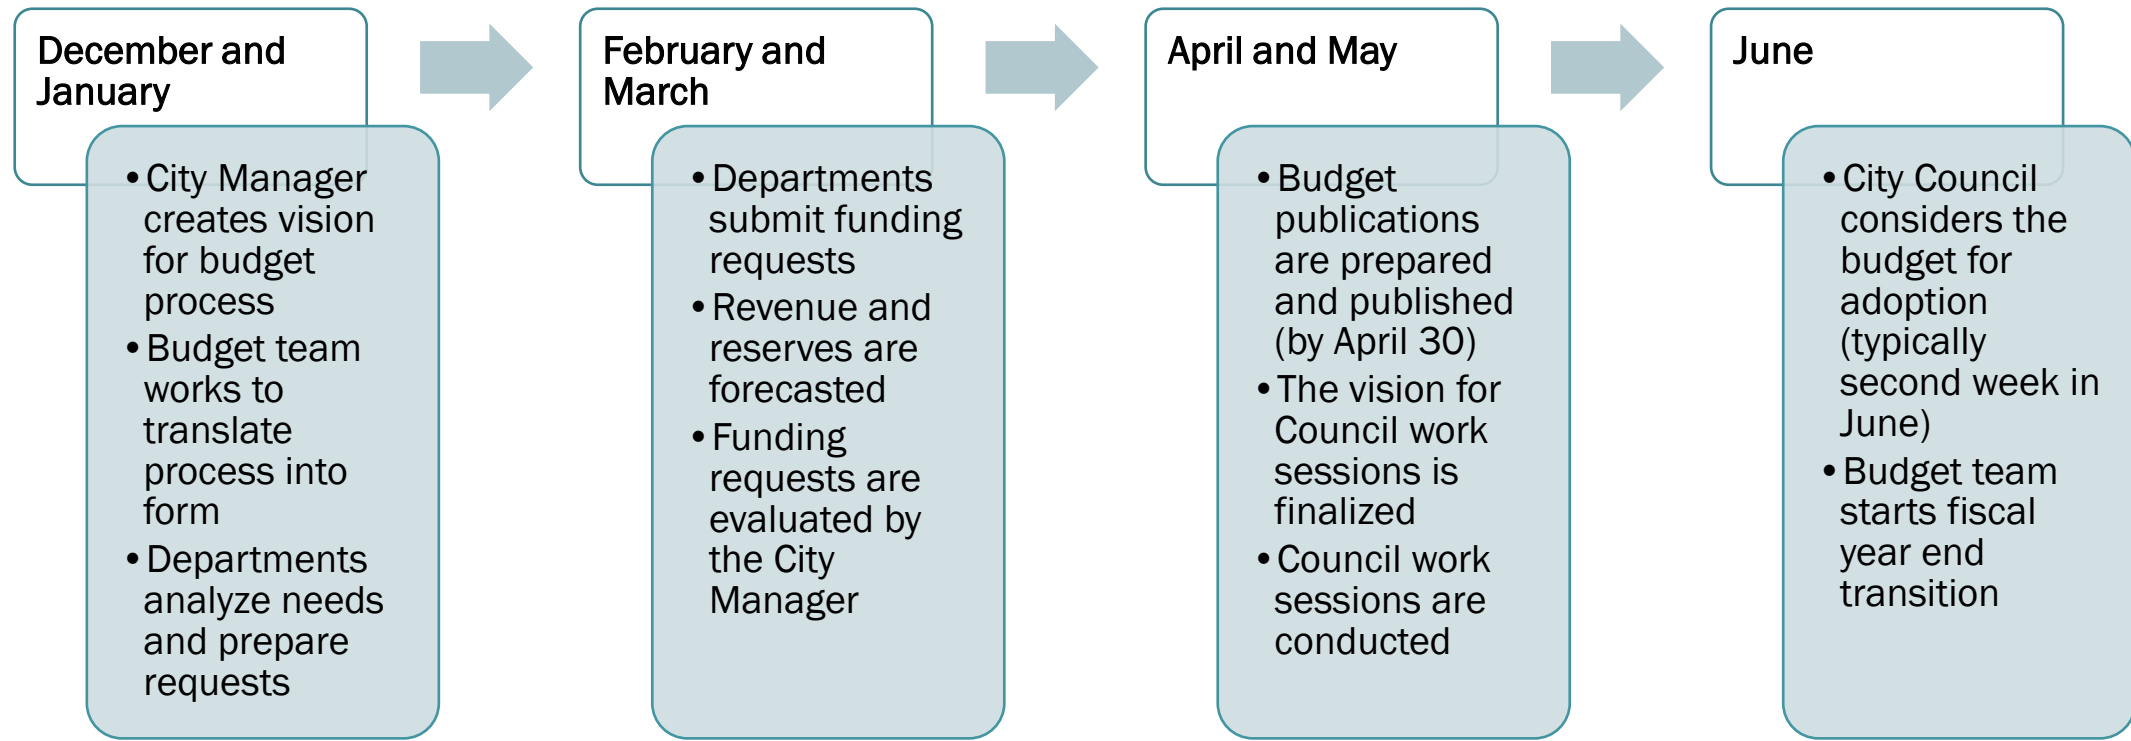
December and January

- City Manager creates vision for budget process
- Budget team works to translate process into form
- Departments analyze needs and prepare requests

February and March

- Departments submit funding requests
- Revenue and reserves are forecasted
- Funding requests are evaluated by the City Manager

April and May

- Budget publications are prepared and published (by April 30)
- The vision for Council work sessions is finalized
- Council work sessions are conducted

June

- City Council considers the budget for adoption (typically second week in June)
- Budget team starts fiscal year end transition